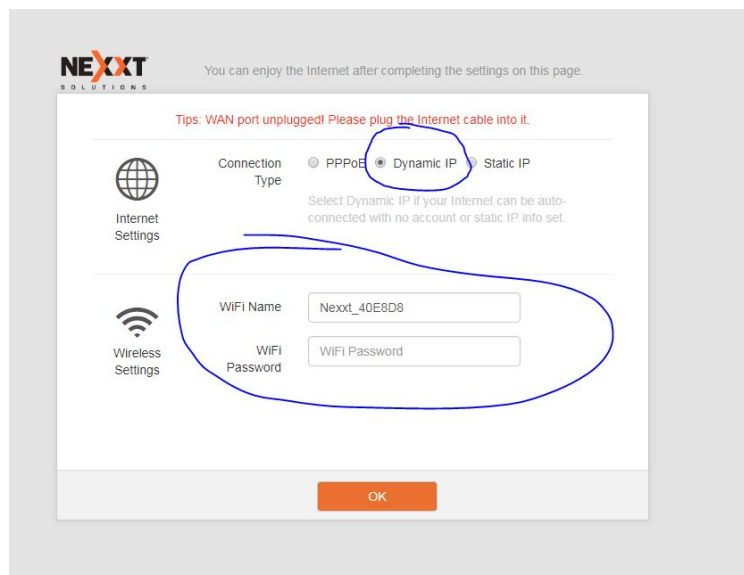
NEXXT SOLUTIONS

You can enjoy the Internet after completing the settings on this page.

Tips: WAN port unplugged! Please plug the Internet cable into it.

Internet Settings

Connection Type

PPPoE Dynamic IP Static IP

Select Dynamic IP if your Internet can be auto-connected with no account or static IP info set.

Wireless Settings

WiFi Name

Nexxt_40E8D8

WiFi Password

WiFi Password

OK